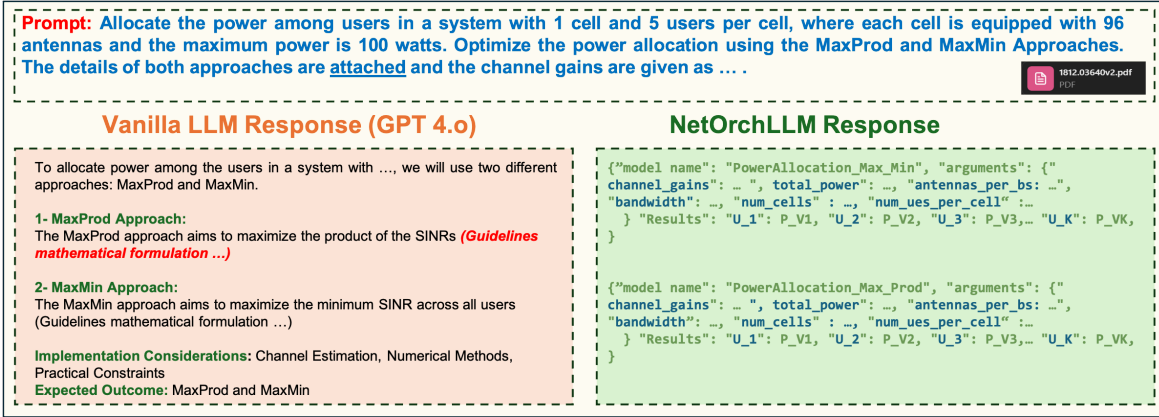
**Prompt:** Allocate the power among users in a system with 1 cell and 5 users per cell, where each cell is equipped with 96 antennas and the maximum power is 100 watts. Optimize the power allocation using the MaxProd and MaxMin Approaches. The details of both approaches are attached and the channel gains are given as … .

1812.03640v2.pdf
PDF

Vanilla LLM Response (GPT 4.o)

To allocate power among the users in a system with …, we will use two different approaches: MaxProd and MaxMin.

1- MaxProd Approach:
The MaxProd approach aims to maximize the product of the SINRs (Guidelines mathematical formulation …)

2- MaxMin Approach:
The MaxMin approach aims to maximize the minimum SINR across all users (Guidelines mathematical formulation …)

Implementation Considerations: Channel Estimation, Numerical Methods, Practical Constraints
Expected Outcome: MaxProd and MaxMin

NetOrchLLM Response

{"model name": "PowerAllocation_Max_Min", "arguments": {" channel_gains": … ", total_power": …, "antennas_per_bs: …", "bandwidth": …, "num_cells" : …, "num_ues_per_cell" :… } "Results": "U_1": P_V1, "U_2": P_V2, "U_3": P_V3,… "U_K": P_VK, }

{"model name": "PowerAllocation_Max_Prod", "arguments": {" channel_gains": … ", total_power": …, "antennas_per_bs: …", "bandwidth": …, "num_cells" : …, "num_ues_per_cell" :… } "Results": "U_1": P_V1, "U_2": P_V2, "U_3": P_V3,… "U_K": P_VK, }